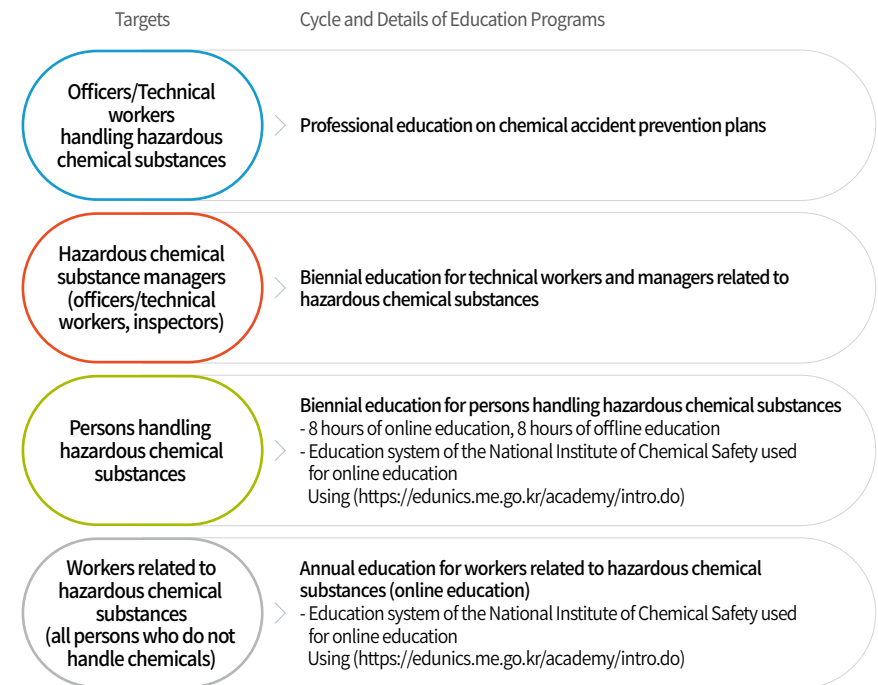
| Targets | Cycle and Details of Education Programs |
|---|---|
| Officers/Technical workers handling hazardous chemical substances | Professional education on chemical accident prevention plans |
| Hazardous chemical substance managers (officers/technical workers, inspectors) | Biennial education for technical workers and managers related to hazardous chemical substances |
| Persons handling hazardous chemical substances | Biennial education for persons handling hazardous chemical substances<br>- 8 hours of online education, 8 hours of offline education<br>- Education system of the National Institute of Chemical Safety used for online education<br>Using (https://edunics.me.go.kr/academy/intro.do) |
| Workers related to hazardous chemical substances (all persons who do not handle chemicals) | Annual education for workers related to hazardous chemical substances (online education)<br>- Education system of the National Institute of Chemical Safety used for online education<br>Using (https://edunics.me.go.kr/academy/intro.do) |